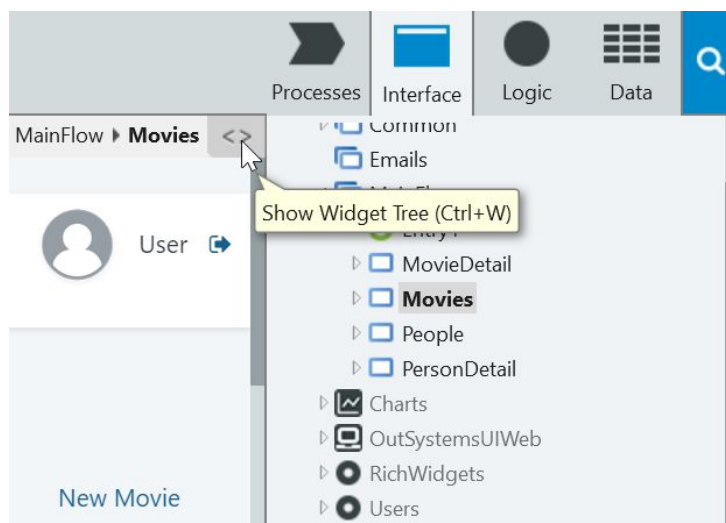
Processes Interface Logic Data

MainFlow ▸ Movies < >

Common

Emails

Show Widget Tree (Ctrl+W)

User

MovieDetail

Movies

People

PersonDetail

Charts

OutSystemsUIWeb

RichWidgets

Users

New Movie